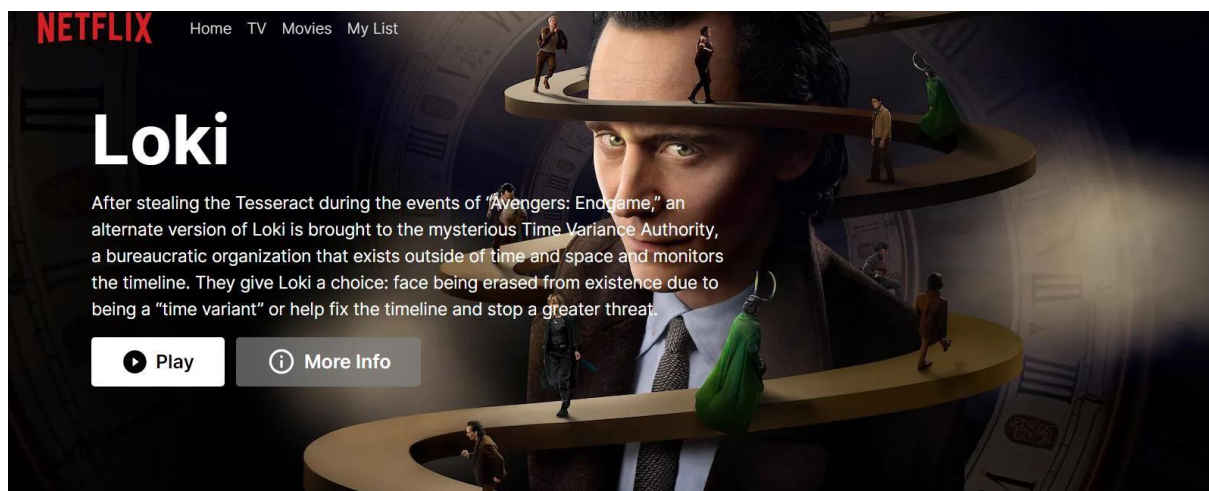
NETFLIX Home TV Movies My List

Loki

After stealing the Tesseract during the events of "Avengers: Endgame," an alternate version of Loki is brought to the mysterious Time Variance Authority, a bureaucratic organization that exists outside of time and space and monitors the timeline. They give Loki a choice: face being erased from existence due to being a "time variant" or help fix the timeline and stop a greater threat.

Play

More Info